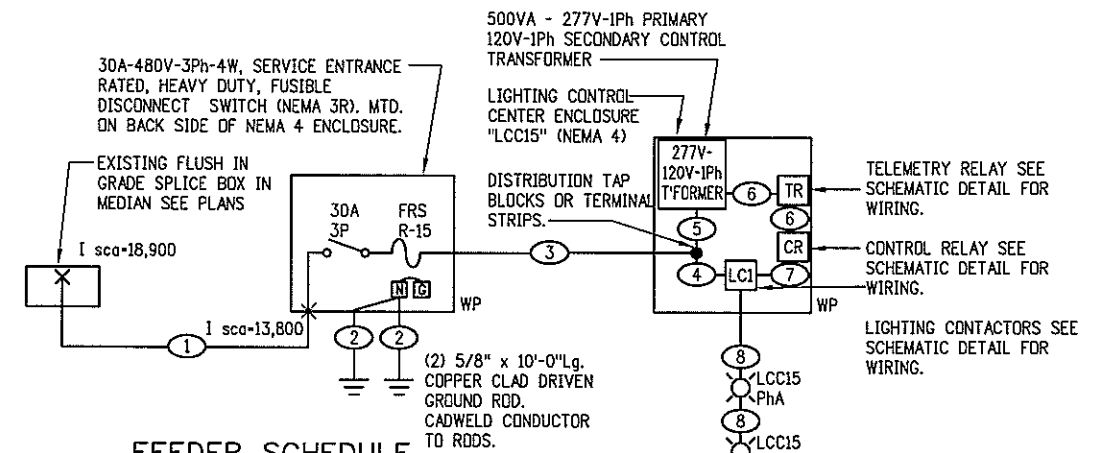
500VA - 277V-1Ph PRIMARY
120V-1Ph SECONDARY CONTROL
TRANSFORMER

30A-480V-3Ph-4W, SERVICE ENTRANCE RATED, HEAVY DUTY, FUSIBLE DISCONNECT SWITCH (NEMA 3R). MTD. ON BACK SIDE OF NEMA 4 ENCLOSURE.

LIGHTING CONTROL CENTER ENCLOSURE "LCC15" (NEMA 4)

EXISTING FLUSH IN GRADE SPLICE BOX IN MEDIAN SEE PLANS

277V-
120V-1Ph
T'FORMER

TELEMETRY RELAY SEE SCHEMATIC DETAIL FOR WIRING.

DISTRIBUTION TAP BLOCKS OR TERMINAL STRIPS.

TR

30A
3P

FRS
R-15

6

6

5

I sca=18,900

3

CR

CONTROL RELAY SEE SCHEMATIC DETAIL FOR WIRING.

4

LC1

7

N G

WP

WP

I sca=13,800

1

2

2

LIGHTING CONTACTORS SEE SCHEMATIC DETAIL FOR WIRING.

(2) 5/8" x 10'-0"Lg. COPPER CLAD DRIVEN GROUND ROD. CADWELD CONDUCTOR TO RODS.

8

LCC15
PhA

8

LCC15

FEEDER SCHEDULE